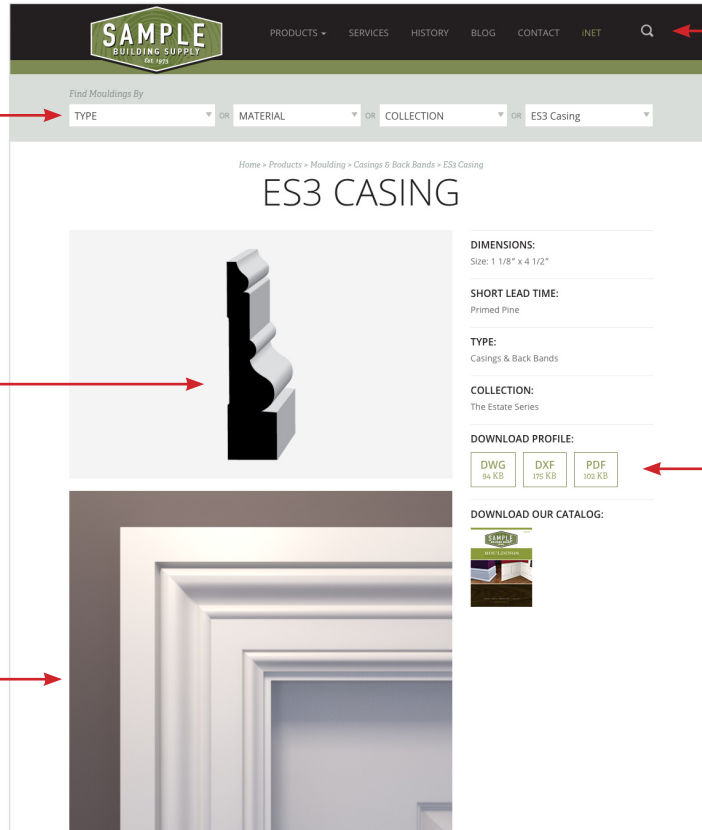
SAMPLE
BUILDING SUPPLY
Est. 1975

PRODUCTS ▾ SERVICES HISTORY BLOG CONTACT iNET

Find Mouldings By
TYPE OR MATERIAL OR COLLECTION OR ES3 Casing

Home > Products > Moulding > Casings & Back Bands > ES3 Casing

ES3 CASING

DIMENSIONS:
Size: 1 1/8" x 4 1/2"

SHORT LEAD TIME:
Primed Pine

TYPE:
Casings & Back Bands

COLLECTION:
The Estate Series

DOWNLOAD PROFILE:
DWG 94 KB
DXF 175 KB
PDF 102 KB

DOWNLOAD OUR CATALOG:
SAMPLE
MOULDINGS